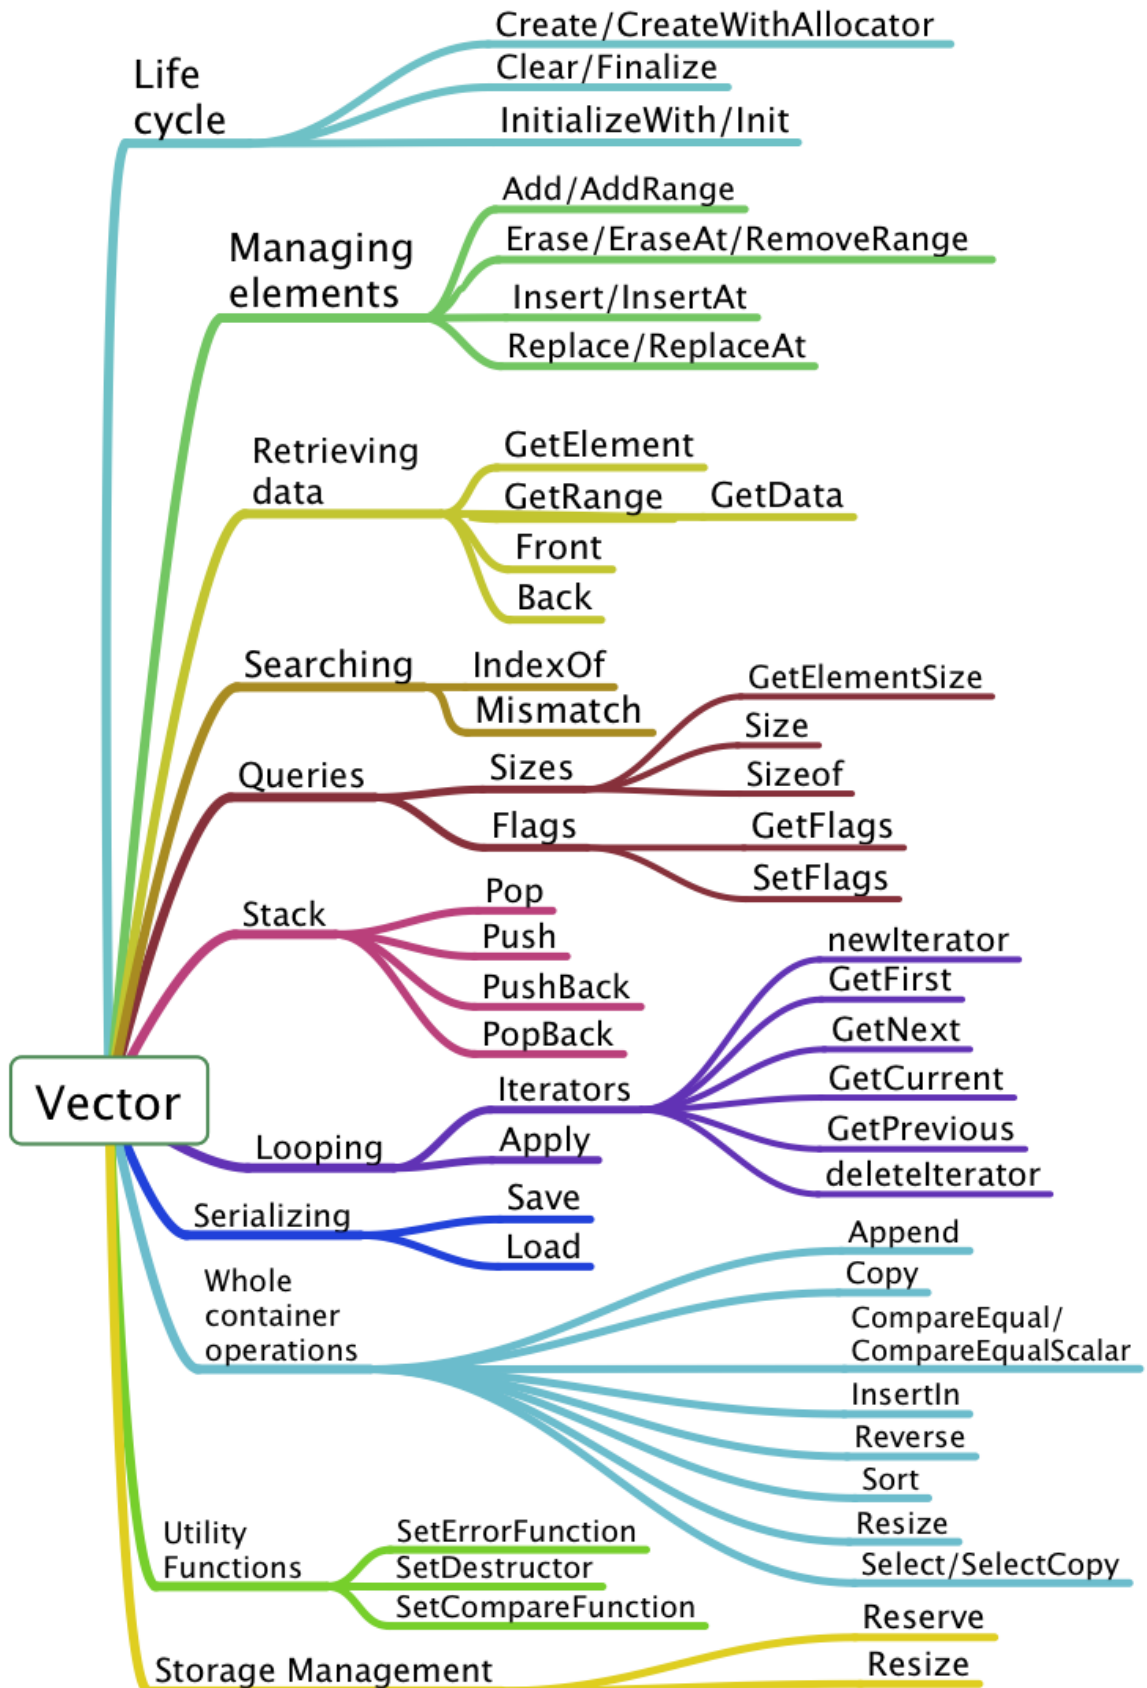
Life cycle
Create/CreateWithAllocator
Clear/Finalize
InitializeWith/Init

Managing elements
Add/AddRange
Erase/EraseAt/RemoveRange
Insert/InsertAt
Replace/ReplaceAt

Retrieving data
GetElement
GetRange
GetData
Front
Back

Searching
IndexOf
Mismatch

Queries
Sizes
GetElementSize
Size
Sizeof
Flags
GetFlags
SetFlags

Stack
Pop
Push
PushBack
PopBack

Vector

Looping
Iterators
newIterator
GetFirst
GetNext
GetCurrent
GetPrevious
deleteIterator
Apply

Serializing
Save
Load

Whole container operations
Append
Copy
CompareEqual/
CompareEqualScalar
InsertIn
Reverse
Sort
Resize
Select/SelectCopy

Utility Functions
SetErrorFunction
SetDestructor
SetCompareFunction

Storage Management
Reserve
Resize